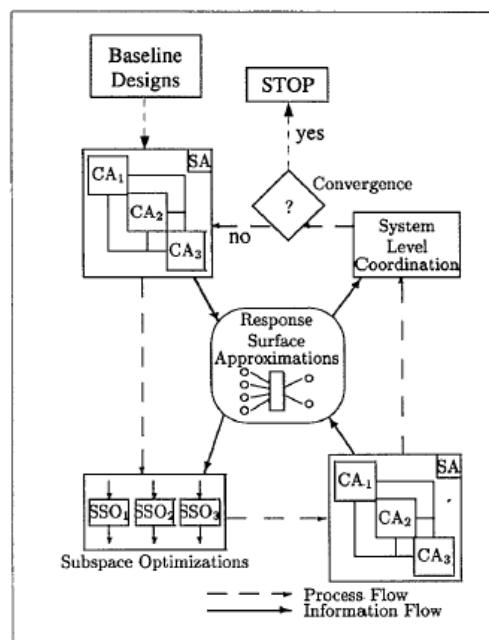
Baseline Designs

STOP

yes

SA

$CA_1$

$CA_2$

$CA_3$

?

Convergence

no

System Level Coordination

Response Surface Approximations

$SSO_1$ $SSO_2$ $SSO_3$

Subspace Optimizations

SA

$CA_1$

$CA_2$

$CA_3$

Process Flow

Information Flow